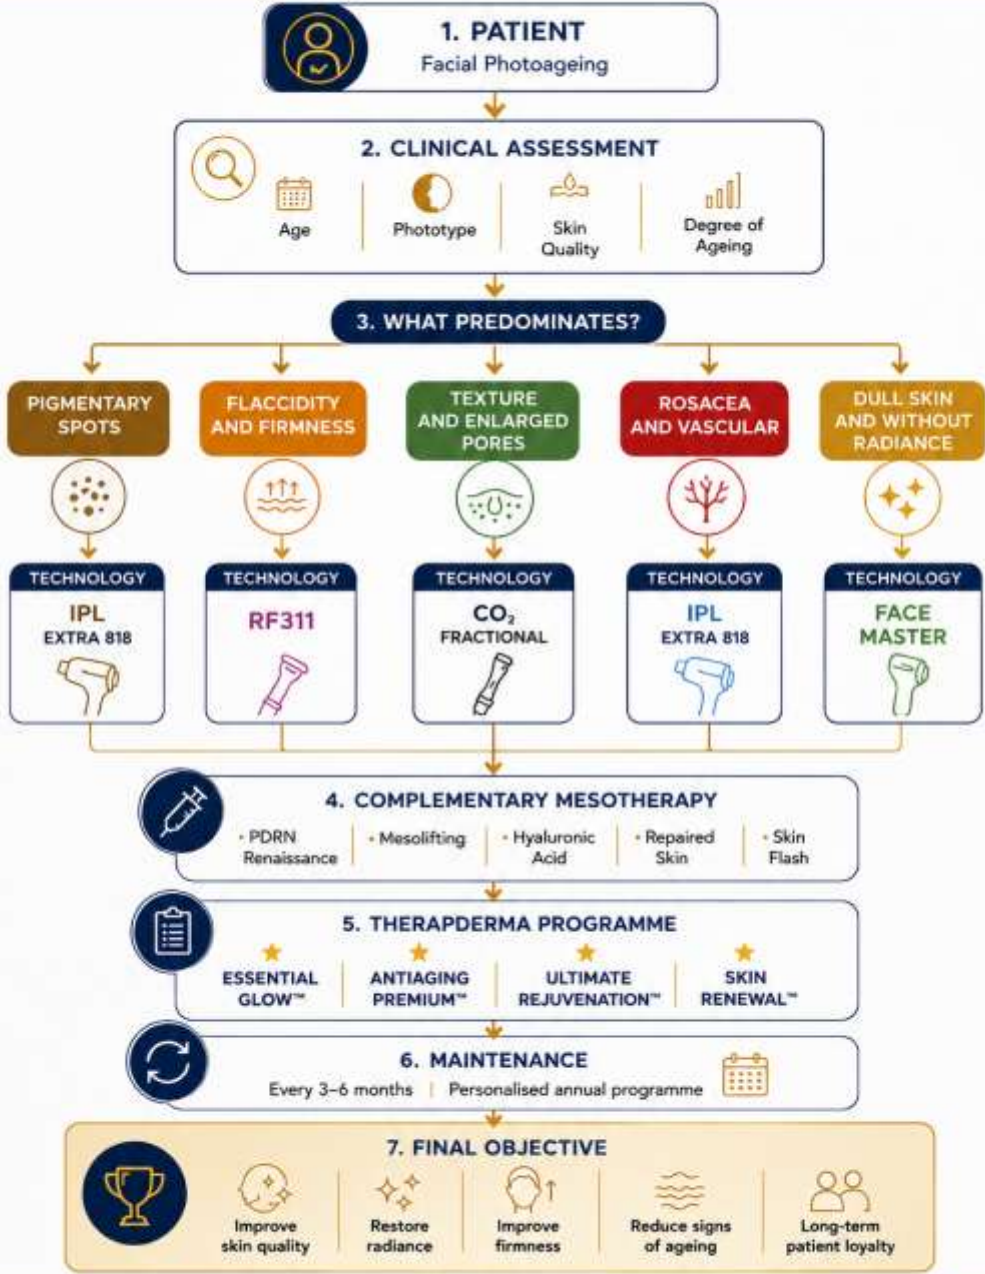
1. PATIENT
Facial Photoageing

2. CLINICAL ASSESSMENT
Age | Phototype | Skin Quality | Degree of Ageing

3. WHAT PREDOMINATES?

PIGMENTARY SPOTS
TECHNOLOGY
IPL
EXTRA 818

FLACCIDITY AND FIRMNESS
TECHNOLOGY
RF311

TEXTURE AND ENLARGED PORES
TECHNOLOGY
$CO_2$
FRACTIONAL

ROSACEA AND VASCULAR
TECHNOLOGY
IPL
EXTRA 818

DULL SKIN AND WITHOUT RADIANCE
TECHNOLOGY
FACE MASTER

4. COMPLEMENTARY MESOTHERAPY
• PDRN Renaissance | • Mesolifting | • Hyaluronic Acid | • Repaired Skin | • Skin Flash

5. THERAPDERMA PROGRAMME
ESSENTIAL GLOW™ | ANTIAGING PREMIUM™ | ULTIMATE REJUVENATION™ | SKIN RENEWAL™

6. MAINTENANCE
Every 3–6 months | Personalised annual programme

7. FINAL OBJECTIVE
Improve skin quality | Restore radiance | Improve firmness | Reduce signs of ageing | Long-term patient loyalty